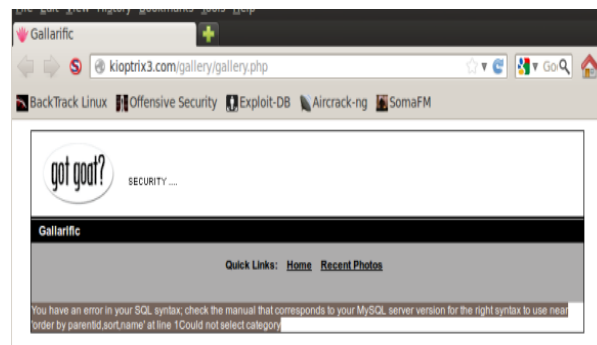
File Edit View History Bookmarks Tools Help

Gallarific

kioptrix3.com/gallery/gallery.php

Goo

BackTrack Linux Offensive Security Exploit-DB Aircrack-ng SomaFM

got goat?

SECURITY ....

Gallarific

Quick Links: Home Recent Photos

You have an error in your SQL syntax; check the manual that corresponds to your MySQL server version for the right syntax to use near 'order by parentid,sort,name' at line 1Could not select category